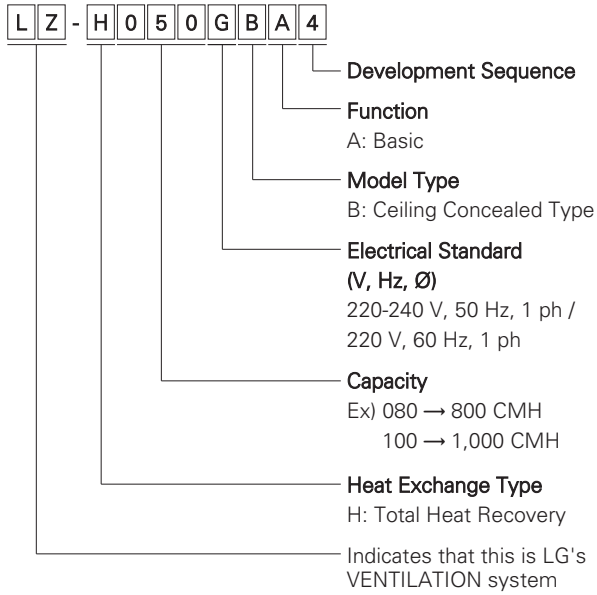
L Z - H 0 5 0 G B A 4

Development Sequence

Function
A: Basic

Model Type
B: Ceiling Concealed Type

Electrical Standard (V, Hz, Ø)
220-240 V, 50 Hz, 1 ph / 220 V, 60 Hz, 1 ph

Capacity
Ex) 080 → 800 CMH
100 → 1,000 CMH

Heat Exchange Type
H: Total Heat Recovery

Indicates that this is LG's VENTILATION system